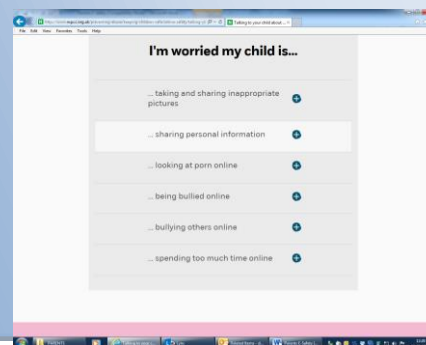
File Edit View Favorites Tools Help

Talking to your child about... ×

I'm worried my child is...

... taking and sharing inappropriate pictures

... sharing personal information

... looking at porn online

... being bullied online

... bullying others online

... spending too much time online